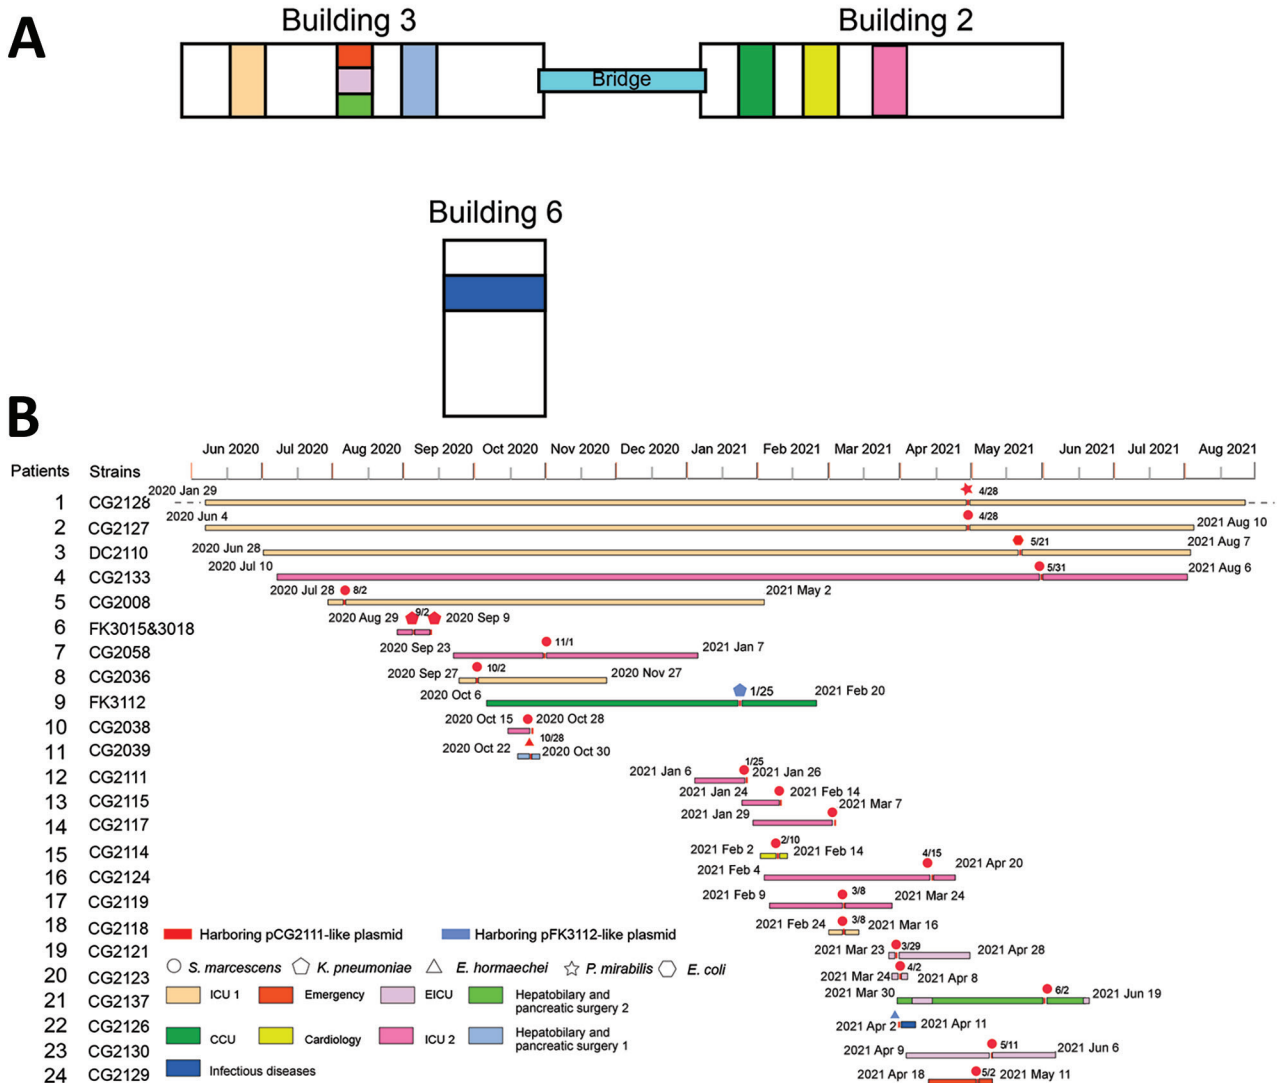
A

Building 3

Bridge

Building 2

Building 6

B

Patients Strains

Jun 2020 Jul 2020 Aug 2020 Sep 2020 Oct 2020 Nov 2020 Dec 2020 Jan 2021 Feb 2021 Mar 2021 Apr 2021 May 2021 Jun 2021 Jul 2021 Aug 2021

1 CG2128 2020 Jan 29 4/28
2 CG2127 2020 Jun 4 4/28 2021 Aug 10
3 DC2110 2020 Jun 28 5/21 2021 Aug 7
4 CG2133 2020 Jul 10 5/31 2021 Aug 6
5 CG2008 2020 Jul 28 8/2 2021 May 2
6 FK3015&3018 2020 Aug 29 9/2 2020 Sep 9
7 CG2058 2020 Sep 23 11/1 2021 Jan 7
8 CG2036 2020 Sep 27 10/2 2020 Nov 27
9 FK3112 2020 Oct 6 1/25 2021 Feb 20
10 CG2038 2020 Oct 15 2020 Oct 28
11 CG2039 2020 Oct 22 10/28 2020 Oct 30
12 CG2111 2021 Jan 6 1/25 2021 Jan 26
13 CG2115 2021 Jan 24 2021 Feb 14
14 CG2117 2021 Jan 29 2021 Mar 7
15 CG2114 2021 Feb 2 2/10 2021 Feb 14
16 CG2124 2021 Feb 4 4/15 2021 Apr 20
17 CG2119 2021 Feb 9 3/8 2021 Mar 24
18 CG2118 2021 Feb 24 3/8 2021 Mar 16
19 CG2121 2021 Mar 23 3/29 2021 Apr 28
20 CG2123 2021 Mar 24 4/2 2021 Apr 8
21 CG2137 2021 Mar 30 6/2 2021 Jun 19
22 CG2126 2021 Apr 2 2021 Apr 11
23 CG2130 2021 Apr 9 5/11 2021 Jun 6
24 CG2129 2021 Apr 18 5/2 2021 May 11

Harboring pCG2111-like plasmid
Harboring pFK3112-like plasmid
S. marcescens K. pneumoniae E. hormaechei P. mirabilis E. coli
ICU 1 Emergency EICU Hepatobiliary and pancreatic surgery 2
CCU Cardiology ICU 2 Hepatobiliary and pancreatic surgery 1
Infectious diseases